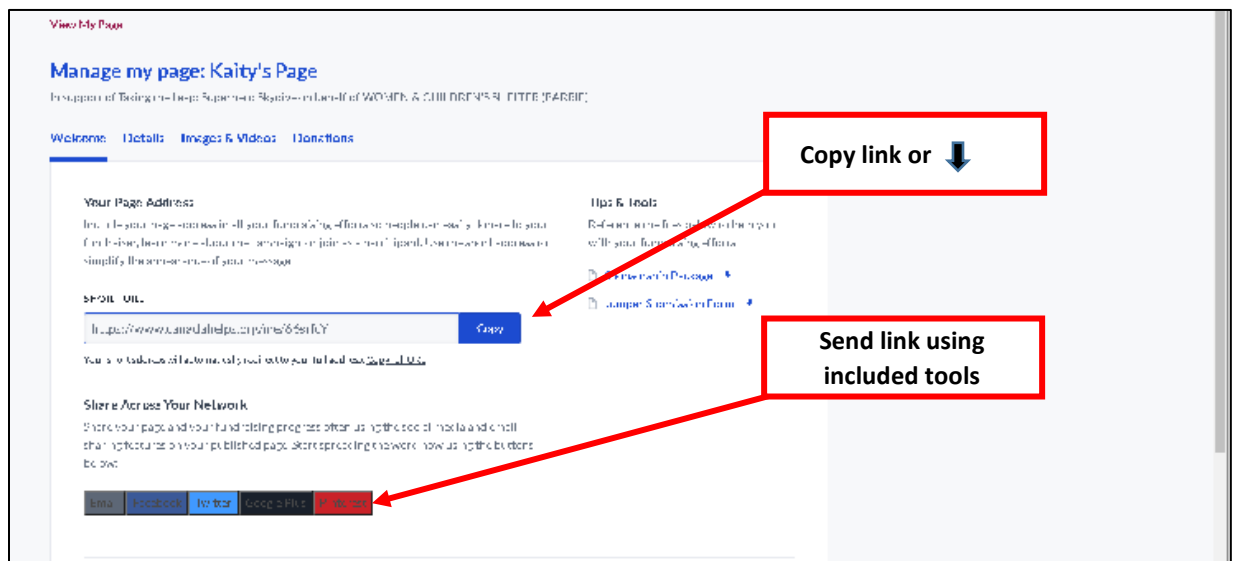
View My Page

Manage my page: Kaity's Page

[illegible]

Welcome Details Images & Videos Donations

Copy link or

Your Page Address

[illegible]

SHORT URL

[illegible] Copy

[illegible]

Tips & Tools

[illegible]

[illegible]

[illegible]

Send link using included tools

Share Across Your Network

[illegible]

Email Facebook Twitter Google Plus Pinterest